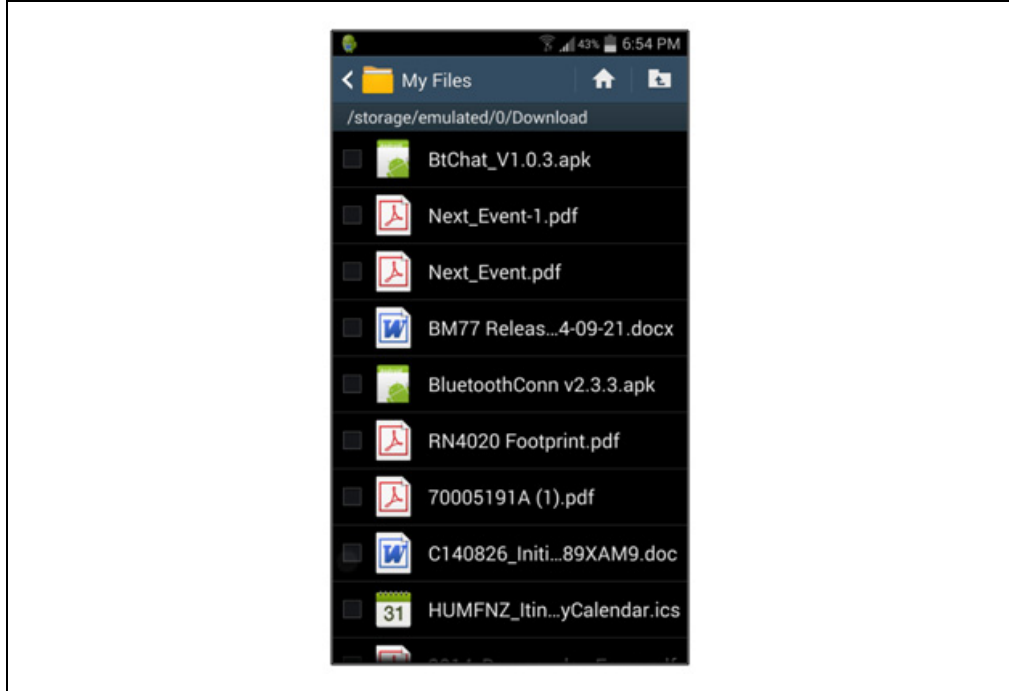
43% 6:54 PM

My Files

/storage/emulated/0/Download

BtChat_V1.0.3.apk

Next_Event-1.pdf

Next_Event.pdf

BM77 Releas...4-09-21.docx

BluetoothConn v2.3.3.apk

RN4020 Footprint.pdf

70005191A (1).pdf

C140826_Initi...89XAM9.doc

31 HUMFNZ_Itin...yCalendar.ics

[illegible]